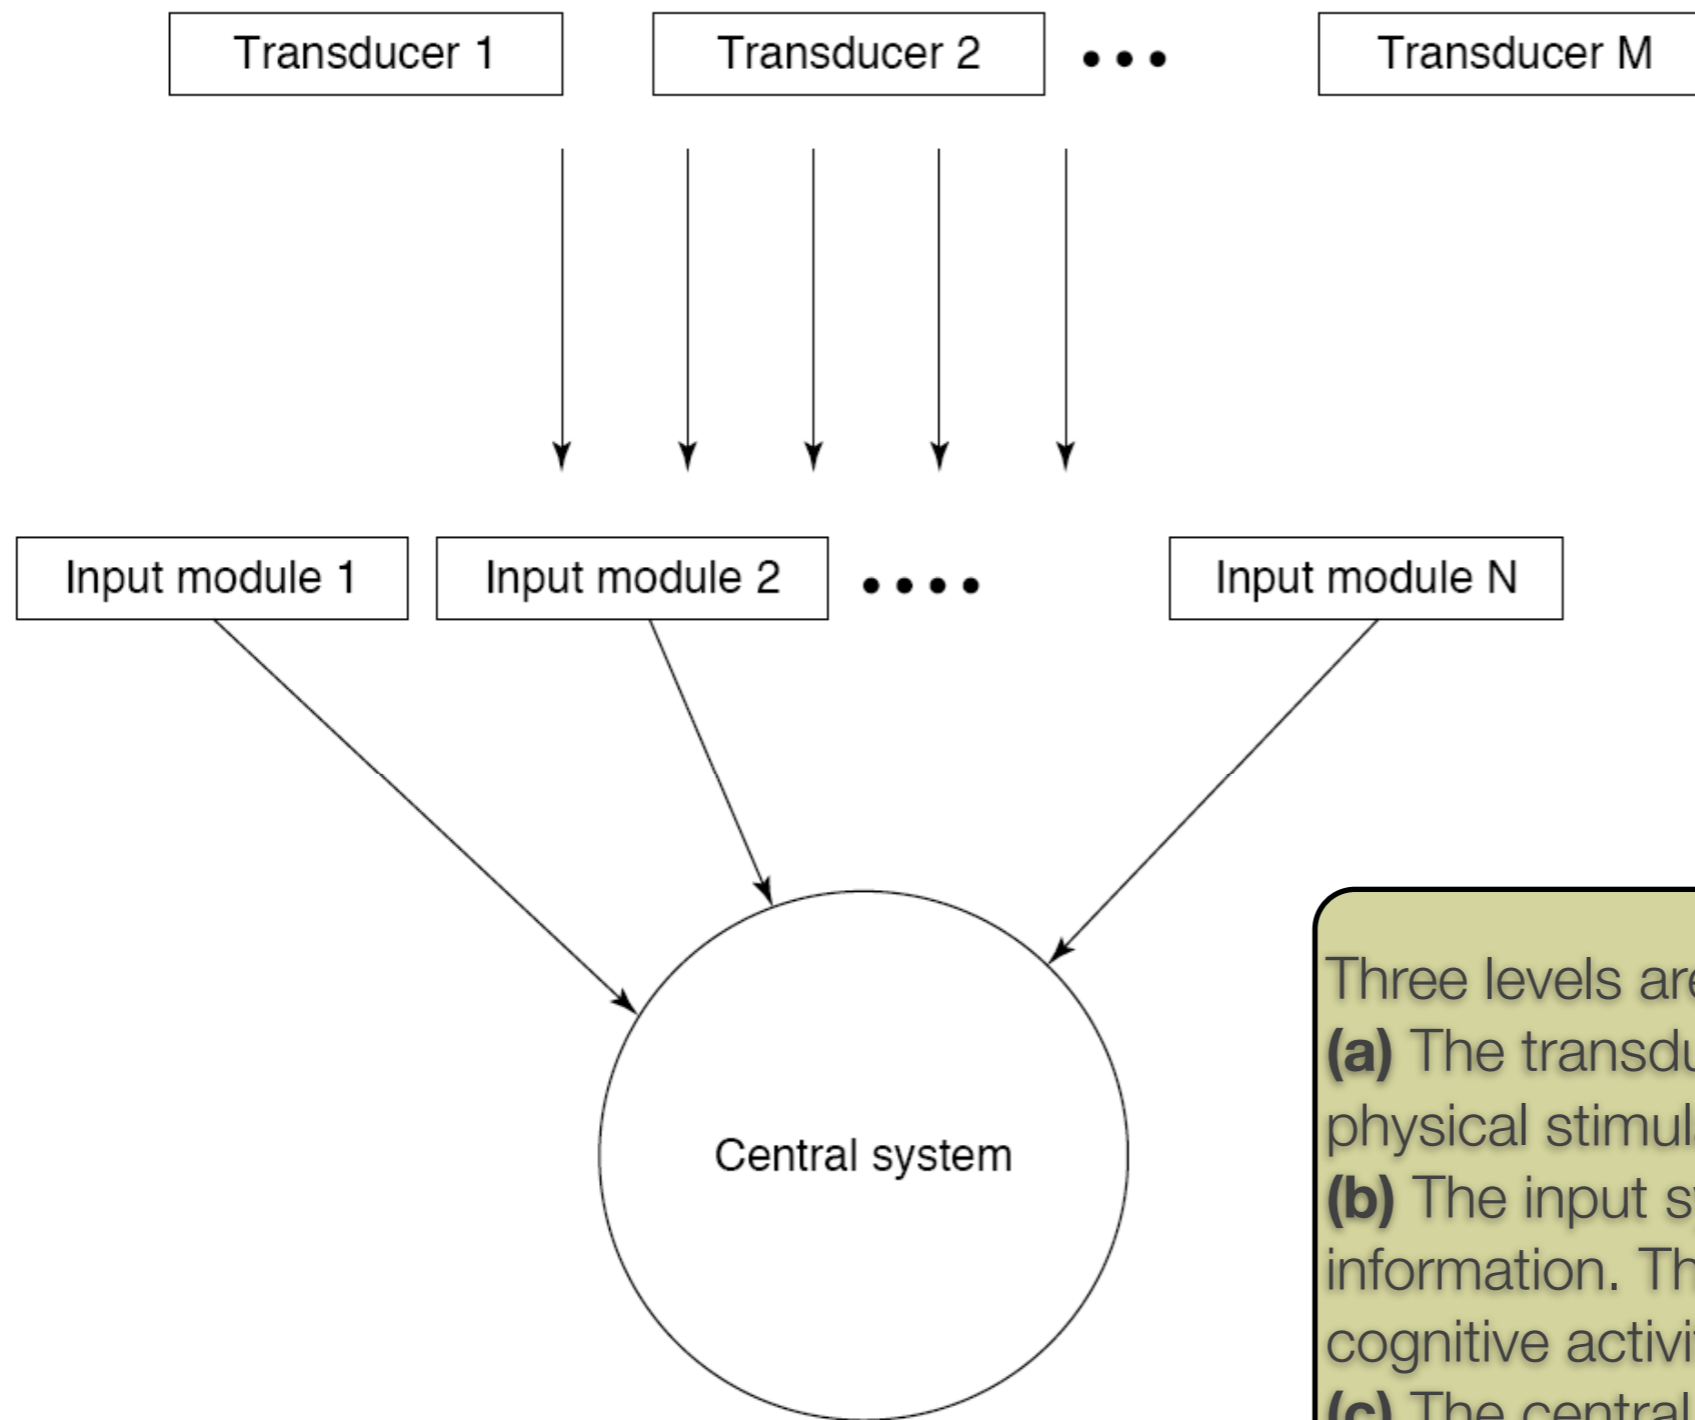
Transducer 1
Transducer 2
• • •
Transducer M

Input module 1
Input module 2
• • • •
Input module N

Central system

Three levels ar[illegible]
**(a)** The transdu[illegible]
physical stimul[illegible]
**(b)** The input s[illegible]
information. Th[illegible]
cognitive activi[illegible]
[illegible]